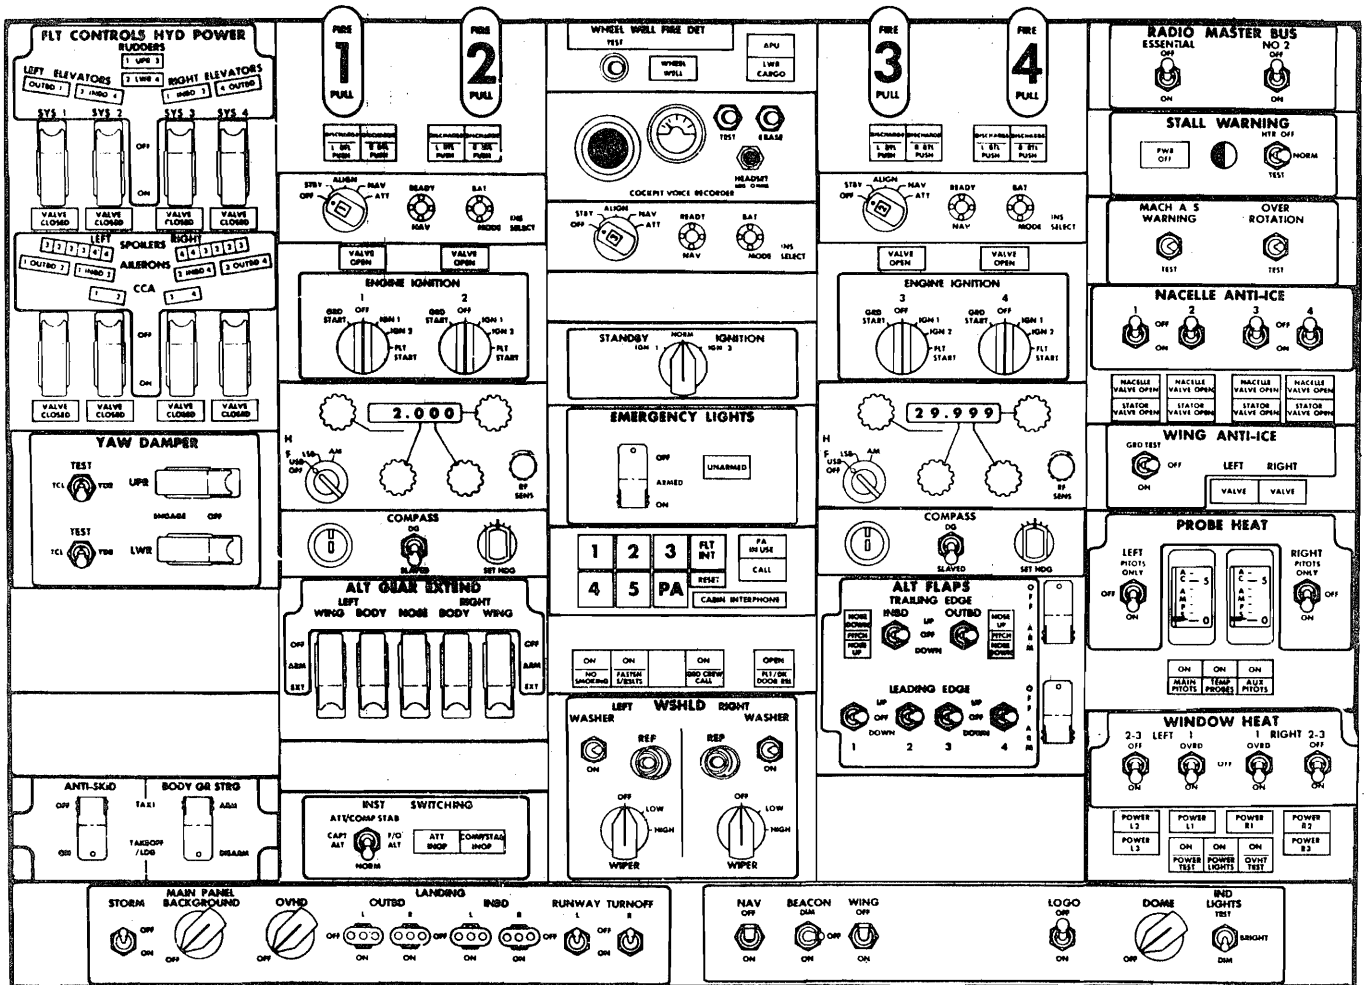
FLT CONTROLS HYD POWER
RUDDERS
1 UPR 3
2 LWR 4
LEFT ELEVATORS
OUTBD 1
3 INBD 4
RIGHT ELEVATORS
1 INBD 3
4 OUTBD
SYS 1 SYS 2 SYS 3 SYS 4
OFF
ON
VALVE CLOSED
VALVE CLOSED
VALVE CLOSED
VALVE CLOSED
LEFT SPOILERS RIGHT
AILERONS
1 OUTBD 3
1 INBD 3
2 INBD 4
2 OUTBD 4
CCA
1 2
3 4
OFF
ON
VALVE CLOSED
VALVE CLOSED
VALVE CLOSED
VALVE CLOSED

YAW DAMPER
TEST
TCL YDR UPR
ENGAGE OFF
TEST
TCL YDR LWR

ANTI-SKID
OFF
ON
BODY GR STRG
TAXI
TAKEOFF /LDG
ARM
DISARM

FIRE 1 PULL
FIRE 2 PULL
DISCHARGE
L BTL PUSH
R BTL PUSH
STBY ALIGN NAV ATT
OFF
READY
BAT
NAV
MODE
INS SELECT
VALVE OPEN
VALVE OPEN
ENGINE IGNITION
1 2
GRD START
OFF
IGN 1
IGN 2
FLT START
2.000
H
F
LSB
AM
USB
OFF
RF SENS
COMPASS
DG
SLAVED
SET HDG
ALT GEAR EXTEND
LEFT WING BODY NOSE BODY RIGHT WING
OFF
ARM
EXT
INST SWITCHING
ATT/COMP STAB
CAPT ALT
F/O ALT
NORM
ATT INOP
COMP/STAB INOP

WHEEL WELL FIRE DET
TEST
WHEEL WELL
APU
LWR CARGO
TEST
ERASE
HEADSET
COCKPIT VOICE RECORDER
STBY ALIGN NAV ATT
OFF
READY
BAT
NAV
MODE
INS SELECT
STANDBY NORM IGNITION
IGN 1 IGN 2
EMERGENCY LIGHTS
OFF
ARMED
ON
UNARMED
1 2 3
4 5 PA
FLT INT
RESET
PA IN USE
CALL
CABIN INTERPHONE
ON
NO SMOKING
ON
FASTEN S/BELTS
ON
GRD CREW CALL
OPEN
FLT/DK DOOR RSL
LEFT WASHER
WSHLD
RIGHT WASHER
ON
REP
REP
ON
OFF
LOW
HIGH
WIPER
OFF
LOW
HIGH
WIPER

FIRE 3 PULL
FIRE 4 PULL
DISCHARGE
L BTL PUSH
R BTL PUSH
STBY ALIGN NAV ATT
OFF
READY
BAT
NAV
MODE
INS SELECT
VALVE OPEN
VALVE OPEN
ENGINE IGNITION
3 4
GRD START
OFF
IGN 1
IGN 2
FLT START
29.999
H
F
LSB
AM
USB
OFF
RF SENS
COMPASS
DG
SLAVED
SET HDG
ALT FLAPS
TRAILING EDGE
INBD OUTBD
NOSE DOWN
PITCH
NOSE UP
UP
OFF
DOWN
NOSE UP
PITCH
NOSE DOWN
OFF
ARM
LEADING EDGE
UP
OFF
DOWN
1 2 3 4
OFF
ARM

RADIO MASTER BUS
ESSENTIAL
OFF
ON
NO 2
OFF
ON
STALL WARNING
HTR OFF
PWR OFF
NORM
TEST
MACH A S WARNING
TEST
OVER ROTATION
TEST
NACELLE ANTI-ICE
1 OFF 2
ON
3 OFF 4
ON
NACELLE VALVE OPEN
NACELLE VALVE OPEN
NACELLE VALVE OPEN
NACELLE VALVE OPEN
STATOR VALVE OPEN
STATOR VALVE OPEN
STATOR VALVE OPEN
STATOR VALVE OPEN
WING ANTI-ICE
GRD TEST
OFF
ON
LEFT RIGHT
VALVE VALVE
PROBE HEAT
LEFT PITOTS ONLY
RIGHT PITOTS ONLY
OFF
ON
OFF
ON
ON ON ON
MAIN PITOTS
TEMP PROBES
AUX PITOTS
WINDOW HEAT
2-3 LEFT 1
1 RIGHT 2-3
OFF
OVRD
OFF
OVRD
OFF
ON
POWER L2
POWER L1
POWER R1
POWER R2
POWER L3
POWER R3
ON
POWER TEST
ON
POWER LIGHTS
ON
OVHT TEST

STORM
OFF
ON
MAIN PANEL BACKGROUND
OFF
OVHD
LANDING
OUTBD
L R
INBD
L R
OFF
ON
RUNWAY TURNOFF
OFF
ON

NAV
OFF
ON
BEACON
DIM
OFF
ON
WING
OFF
ON
LOGO
OFF
ON
DOME
OFF
IND LIGHTS
TEST
BRIGHT
DIM